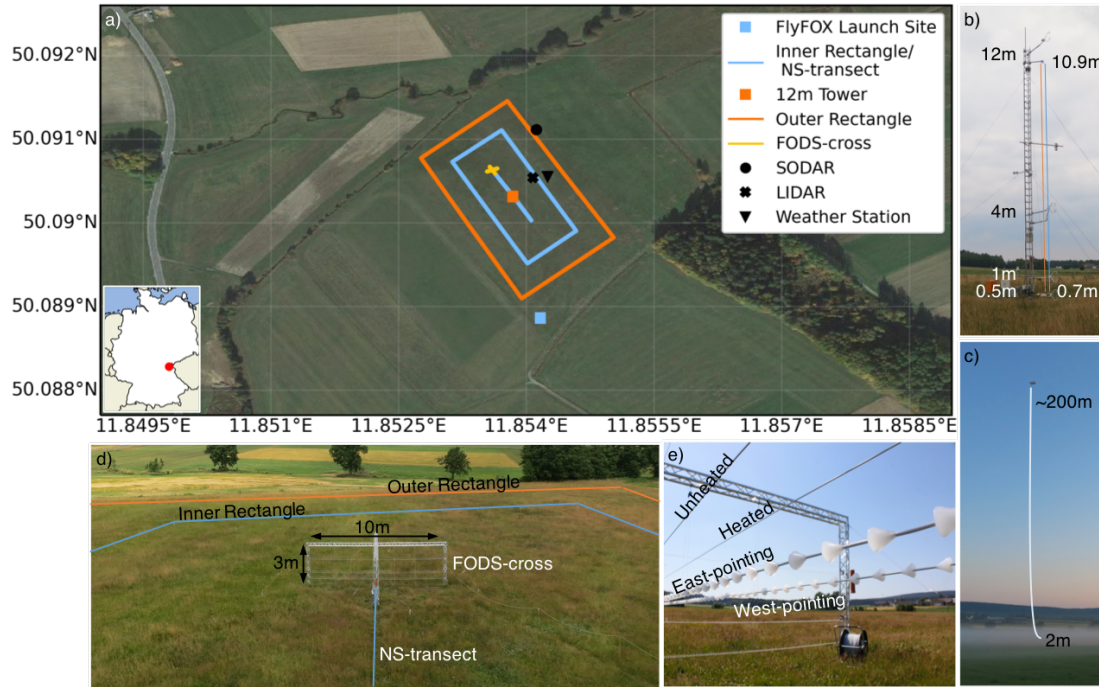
a)

50.092°N
50.091°N
50.09°N
50.089°N
50.088°N

11.8495°E 11.851°E 11.8525°E 11.854°E 11.8555°E 11.857°E 11.8585°E

FlyFOX Launch Site
Inner Rectangle/ NS-transect
12m Tower
Outer Rectangle
FODS-cross
SODAR
LIDAR
Weather Station

b)
12m
10.9m
4m
1m
0.5m
0.7m

c)
~200m
2m

d)
Outer Rectangle
Inner Rectangle
10m
3m
FODS-cross
NS-transect

e)
Unheated
Heated
East-pointing
West-pointing